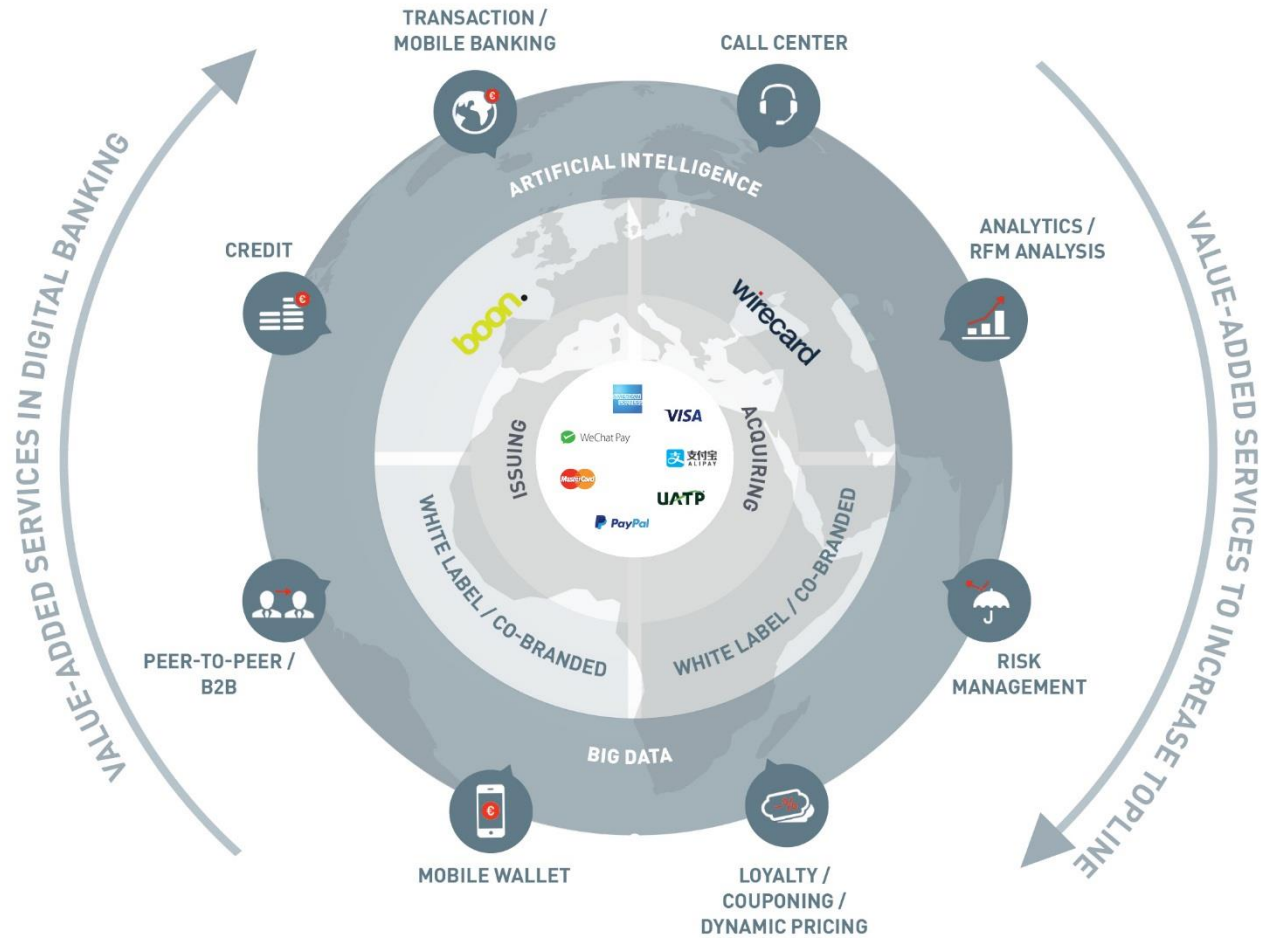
VALUE-ADDED SERVICES IN DIGITAL BANKING

TRANSACTION / MOBILE BANKING

CALL CENTER

ARTIFICIAL INTELLIGENCE

CREDIT

ANALYTICS / RFM ANALYSIS

VALUE-ADDED SERVICES TO INCREASE TOPLINE

boon.

wirecard

VISA

WeChat Pay

ISSUING

ACQUIRING

支付宝 ALIPAY

MasterCard

UATP

PayPal

WHITE LABEL / CO-BRANDED

WHITE LABEL / CO-BRANDED

PEER-TO-PEER / B2B

RISK MANAGEMENT

BIG DATA

MOBILE WALLET

LOYALTY / COUPONING / DYNAMIC PRICING